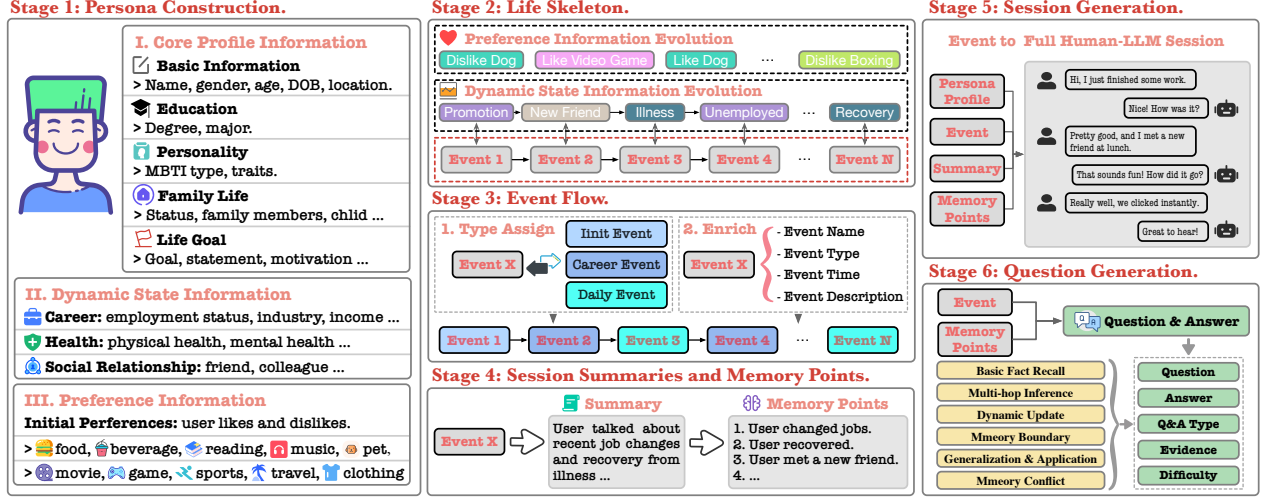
Stage 1: Persona Construction.

I. Core Profile Information

Basic Information
> Name, gender, age, DOB, location.

Education
> Degree, major.

Personality
> MBTI type, traits.

Family Life
> Status, family members, chlid ...

Life Goal
> Goal, statement, motivation ...

II. Dynamic State Information

Career: employment status, industry, income ...

Health: physical health, mental health ...

Social Relationship: friend, colleague ...

III. Preference Information

Initial Perferences: user likes and dislikes.

> food, beverage, reading, music, pet,
> movie, game, sports, travel, clothing

Stage 2: Life Skeleton.

Preference Information Evolution

Dislike Dog | Like Video Game | Like Dog | ... | Dislike Boxing

Dynamic State Information Evolution

Promotion | New Friend | Illness | Unemployed | ... | Recovery

Event 1 | Event 2 | Event 3 | Event 4 | ... | Event N

Stage 3: Event Flow.

1. Type Assign

Init Event
Event X
Career Event
Daily Event

2. Enrich

Event X
- Event Name
- Event Type
- Event Time
- Event Description

Event 1 | Event 2 | Event 3 | Event 4 | ... | Event N

Stage 4: Session Summaries and Memory Points.

Event X

Summary
User talked about recent job changes and recovery from illness ...

Memory Points
1. User changed jobs.
2. User recovered.
3. User met a new friend.
4. ...

Stage 5: Session Generation.

Event to Full Human-LLM Session

Persona Profile
Event
Summary
Memory Points

Hi, I just finished some work.
Nice! How was it?
Pretty good, and I met a new friend at lunch.
That sounds fun! How did it go?
Really well, we clicked instantly.
Great to hear!

Stage 6: Question Generation.

Event
Memory Points

Question & Answer

Basic Fact Recall
Multi-hop Inference
Dynamic Update
Mmeory Boundary
Generalization & Application
Mmeory Conflict

Question
Answer
Q&A Type
Evidence
Difficulty